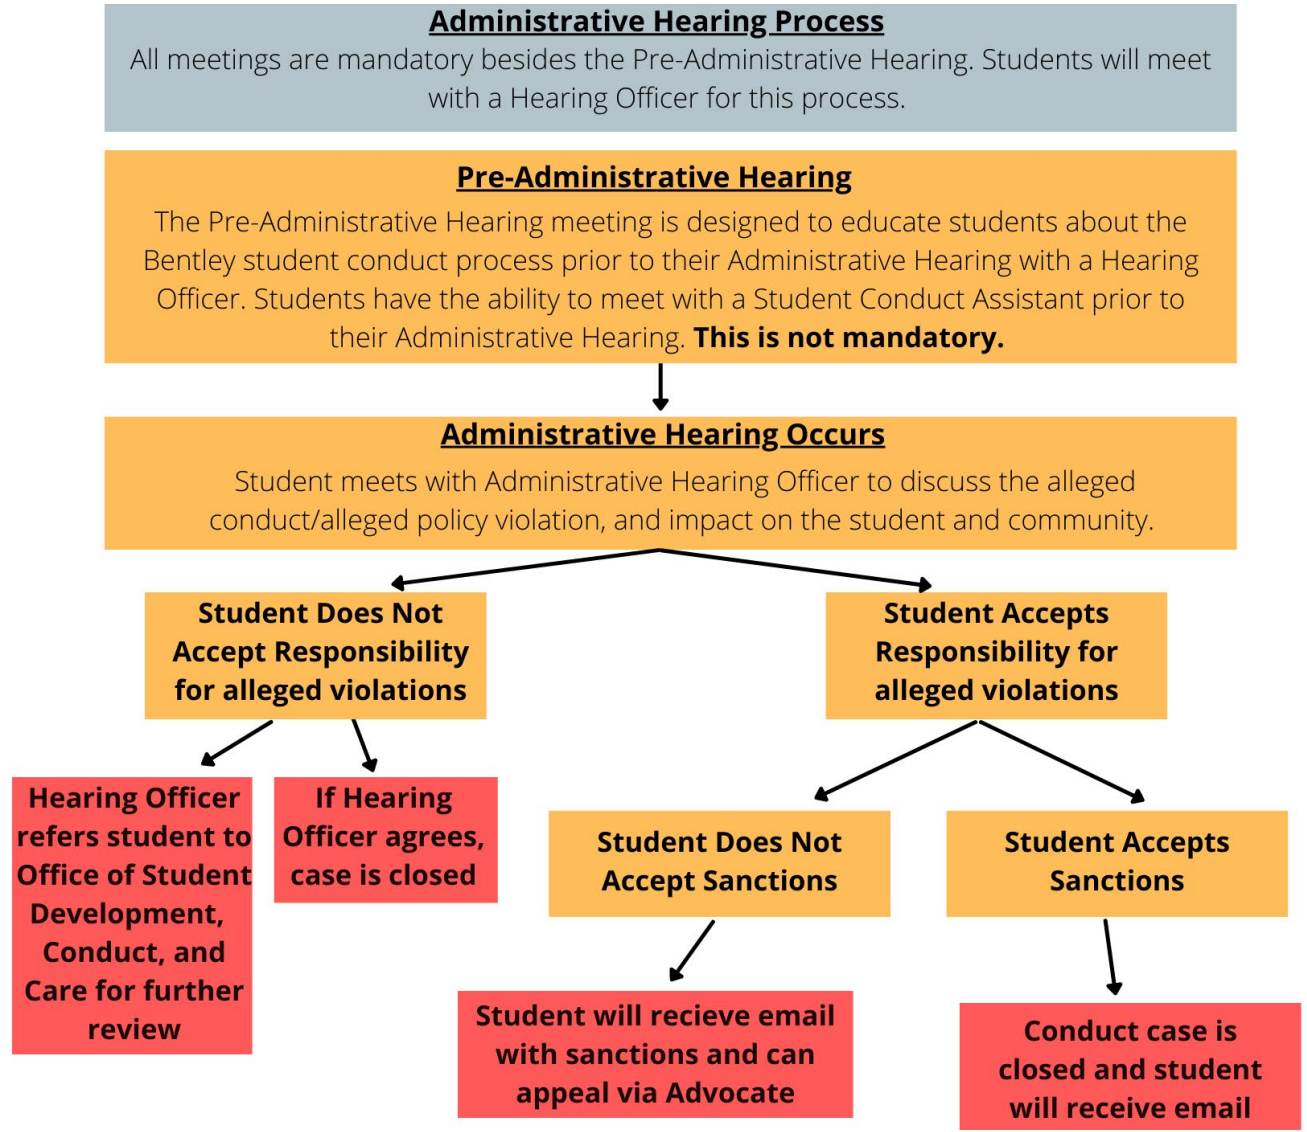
Administrative Hearing Process
All meetings are mandatory besides the Pre-Administrative Hearing. Students will meet with a Hearing Officer for this process.

Pre-Administrative Hearing
The Pre-Administrative Hearing meeting is designed to educate students about the Bentley student conduct process prior to their Administrative Hearing with a Hearing Officer. Students have the ability to meet with a Student Conduct Assistant prior to their Administrative Hearing. This is not mandatory.

Administrative Hearing Occurs
Student meets with Administrative Hearing Officer to discuss the alleged conduct/alleged policy violation, and impact on the student and community.

Student Does Not Accept Responsibility for alleged violations

Student Accepts Responsibility for alleged violations

Hearing Officer refers student to Office of Student Development, Conduct, and Care for further review

If Hearing Officer agrees, case is closed

Student Does Not Accept Sanctions

Student Accepts Sanctions

Student will recieve email with sanctions and can appeal via Advocate

Conduct case is closed and student will receive email